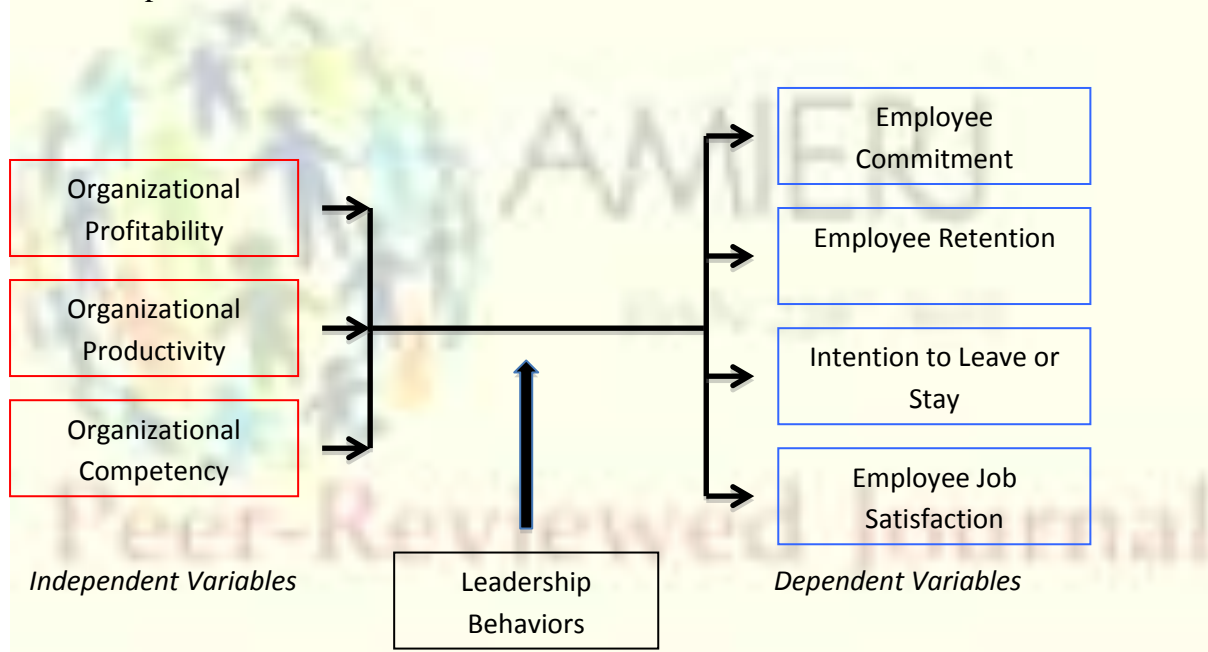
Organizational Profitability

Organizational Productivity

Organizational Competency

Independent Variables

Leadership Behaviors

Employee Commitment

Employee Retention

Intention to Leave or Stay

Employee Job Satisfaction

Dependent Variables

AMERJ

Peer-Reviewed Journal